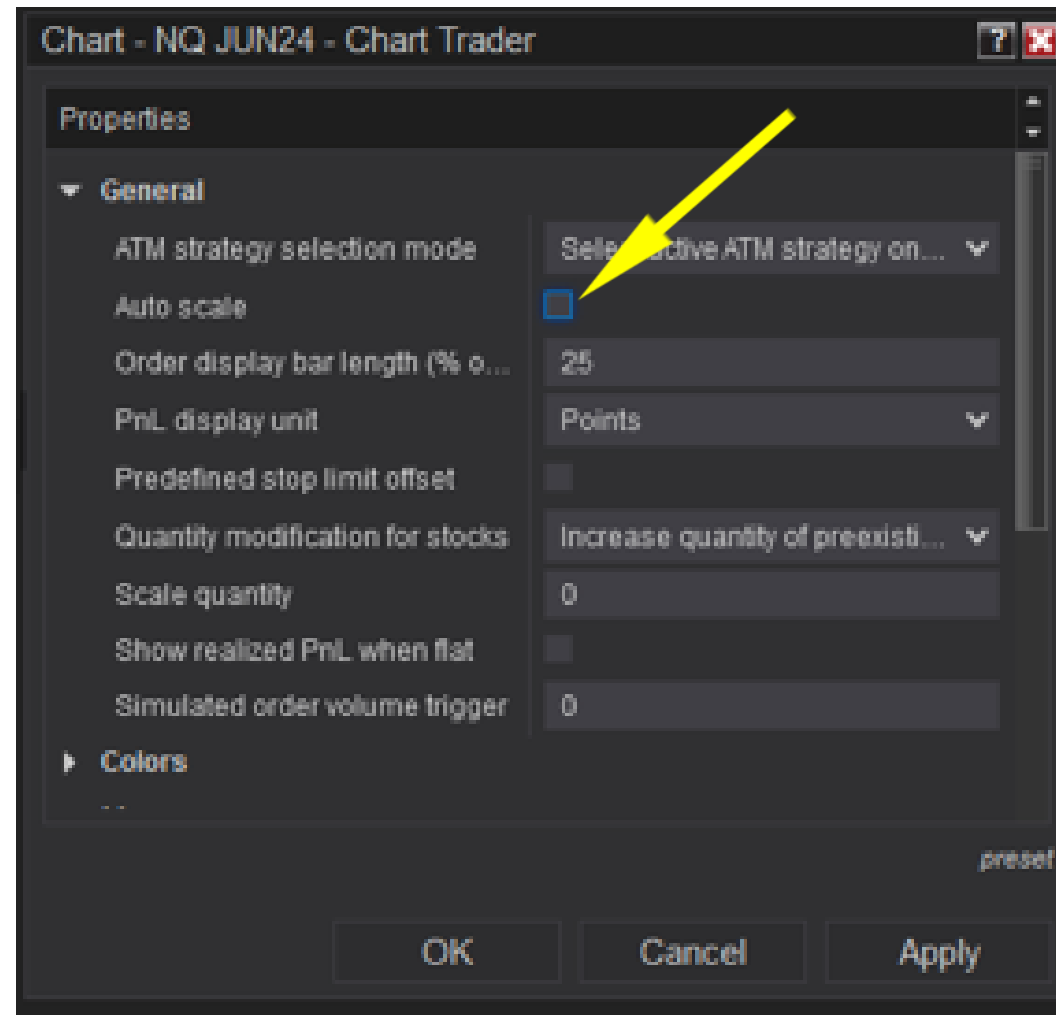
Chart - NQ JUN24 - Chart Trader

?

Properties

General

ATM strategy selection mode | Sele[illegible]ctive ATM strategy on...

Auto scale

Order display bar length (% o... | 25

PnL display unit | Points

Predefined stop limit offset

Quantity modification for stocks | Increase quantity of preexisti...

Scale quantity | 0

Show realized PnL when flat

Simulated order volume trigger | 0

Colors

preset

OK | Cancel | Apply